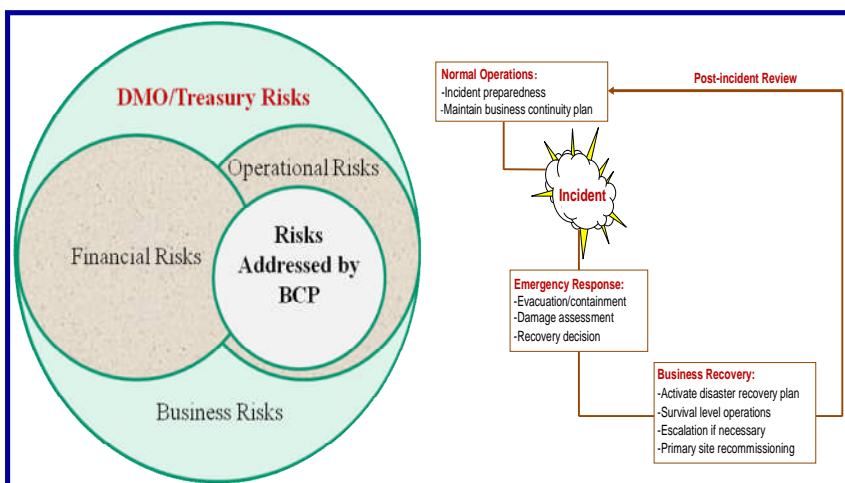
DMO/Treasury Risks

Operational Risks

Financial Risks

Risks Addressed by BCP

Business Risks

Normal Operations:
-Incident preparedness
-Maintain business continuity plan

Post-incident Review

Incident

Emergency Response:
-Evacuation/containment
-Damage assessment
-Recovery decision

Business Recovery:
-Activate disaster recovery plan
-Survival level operations
-Escalation if necessary
-Primary site recommissioning